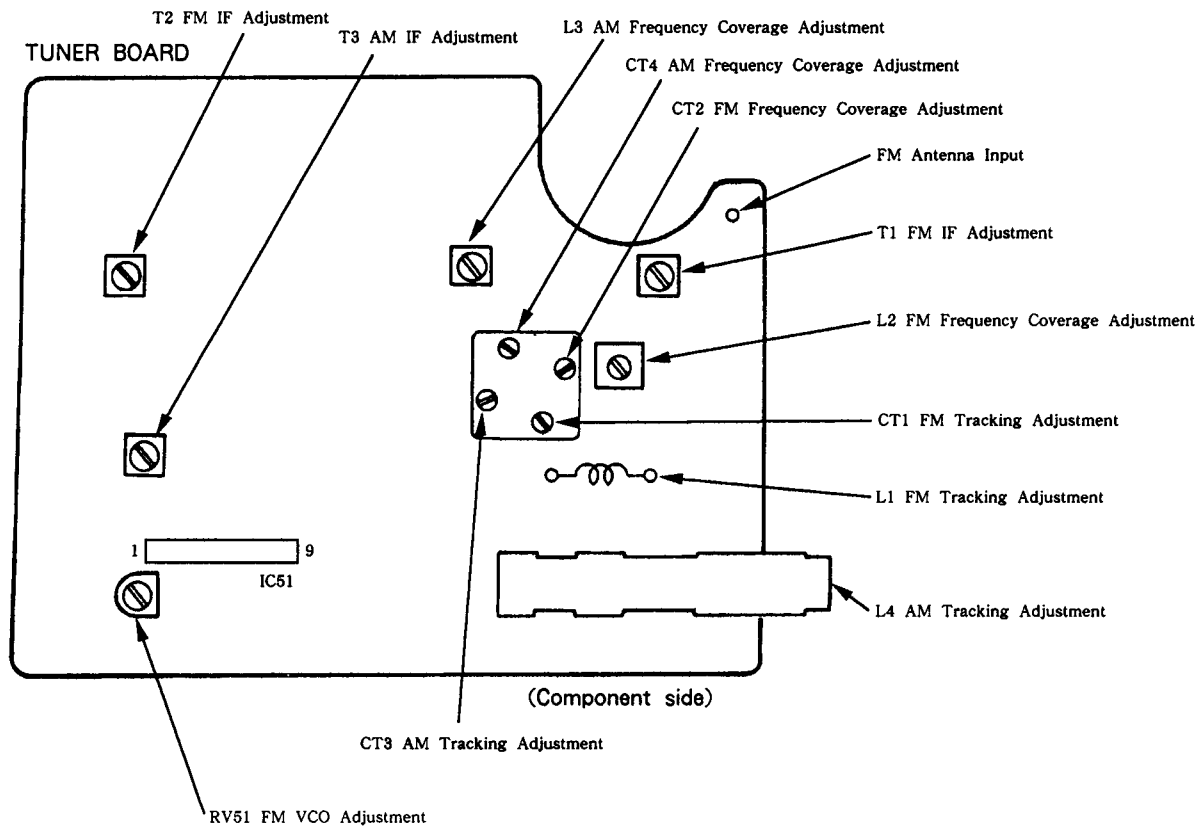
T2 FM IF Adjustment

T3 AM IF Adjustment

TUNER BOARD

L3 AM Frequency Coverage Adjustment

CT4 AM Frequency Coverage Adjustment

CT2 FM Frequency Coverage Adjustment

FM Antenna Input

T1 FM IF Adjustment

L2 FM Frequency Coverage Adjustment

CT1 FM Tracking Adjustment

L1 FM Tracking Adjustment

1

9

IC51

L4 AM Tracking Adjustment

(Component side)

CT3 AM Tracking Adjustment

RV51 FM VCO Adjustment